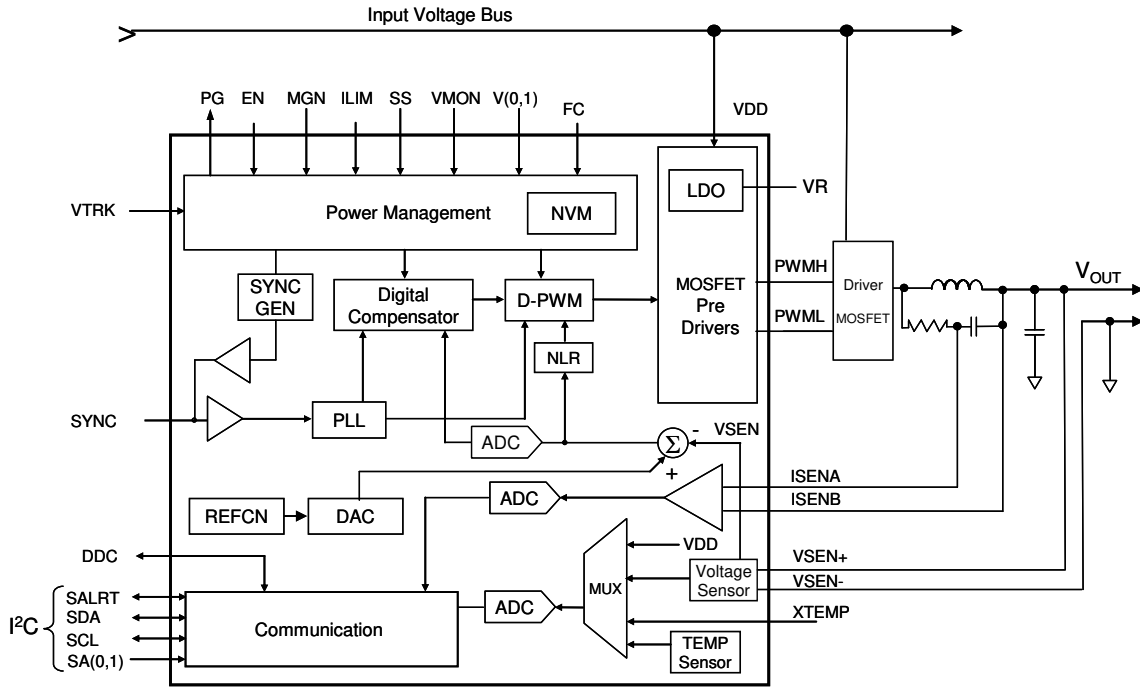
Input Voltage Bus

PG EN MGN ILIM SS VMON V(0,1) FC

VDD

VTRK

Power Management

NVM

LDO

VR

SYNC GEN

Digital Compensator

D-PWM

MOSFET Pre Drivers

PWMH

PWML

Driver MOSFET

$V_{OUT}$

NLR

SYNC

PLL

ADC

$\Sigma$

-

VSEN

+

ISENA

ISENB

REFCN

DAC

ADC

DDC

VDD

VSEN+

VSEN-

MUX

Voltage Sensor

$I^2C$

SALRT

SDA

SCL

SA(0,1)

Communication

ADC

XTEMP

TEMP Sensor